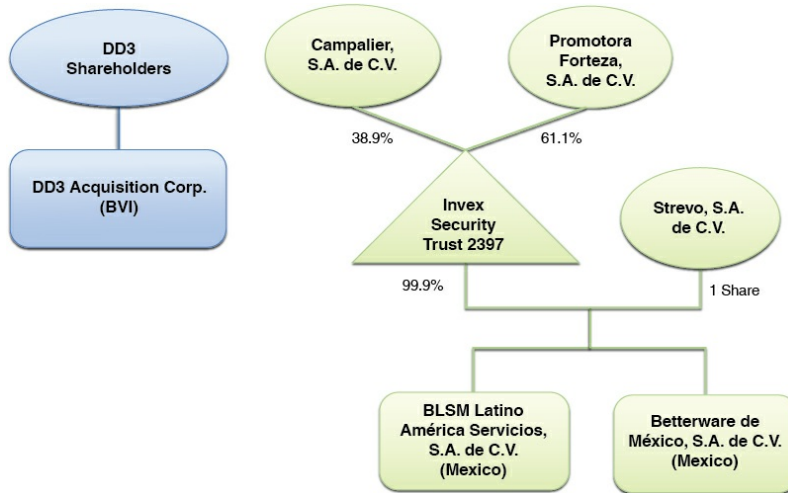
DD3 Shareholders

DD3 Acquisition Corp. (BVI)

Campalier, S.A. de C.V.

Promotora Forteza, S.A. de C.V.

38.9%

61.1%

Invex Security Trust 2397

Strevo, S.A. de C.V.

99.9%

1 Share

BLSM Latino América Servicios, S.A. de C.V. (Mexico)

Betterware de México, S.A. de C.V. (Mexico)